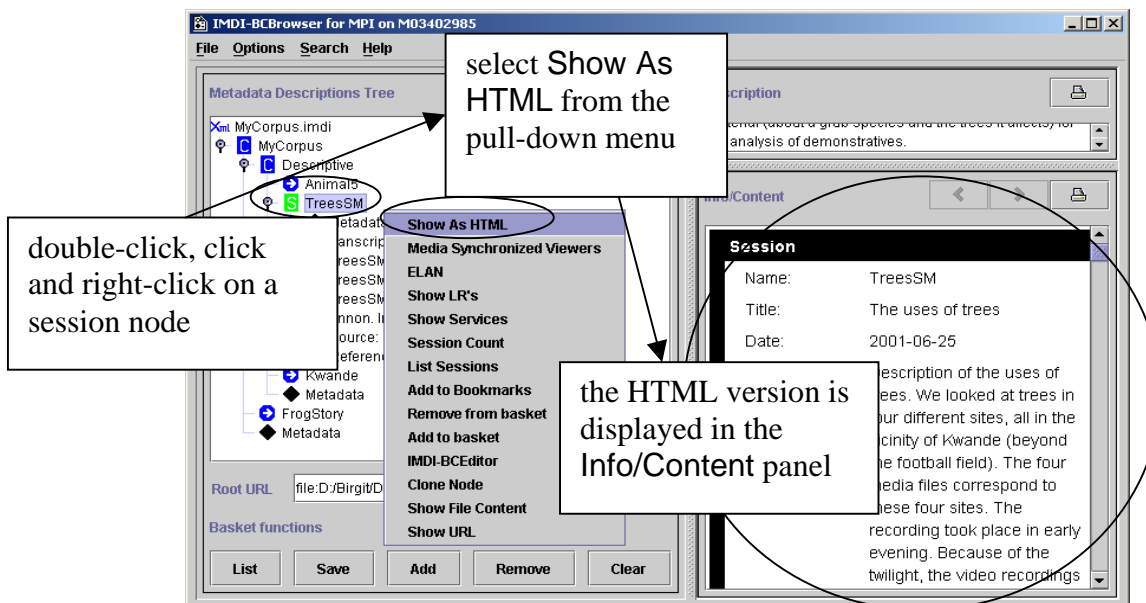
IMDI-BCBrowser for MPI on M03402985

File Options Search Help

Metadata Descriptions Tree

select Show As HTML from the pull-down menu

Description

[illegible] (about a grub species and the trees it affects) for analysis of demonstratives.

Xml MyCorpus.imdi
C MyCorpus
C Descriptive
Animal5
S TreesSM
Metadat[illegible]
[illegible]anscrip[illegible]
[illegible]reesSM
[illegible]reesSM
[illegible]reesSM
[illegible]nnon. I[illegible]
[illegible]ource:
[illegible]eferenc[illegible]
Kwande
Metadata
FrogStory
Metadata

double-click, click and right-click on a session node

Show As HTML
Media Synchronized Viewers
ELAN
Show LR's
Show Services
Session Count
List Sessions
Add to Bookmarks
Remove from basket
Add to basket
IMDI-BCEditor
Clone Node
Show File Content
Show URL

Info/Content

Session

Name: TreesSM
Title: The uses of trees
Date: 2001-06-25

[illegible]escription of the uses of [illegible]ees. We looked at trees in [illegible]ur different sites, all in the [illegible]cinity of Kwande (beyond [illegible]e football field). The four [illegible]edia files correspond to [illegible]ese four sites. The recording took place in early evening. Because of the twilight, the video recordings

the HTML version is displayed in the Info/Content panel

Root URL file:D:/Birgit/D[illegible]

Basket functions

List Save Add Remove Clear